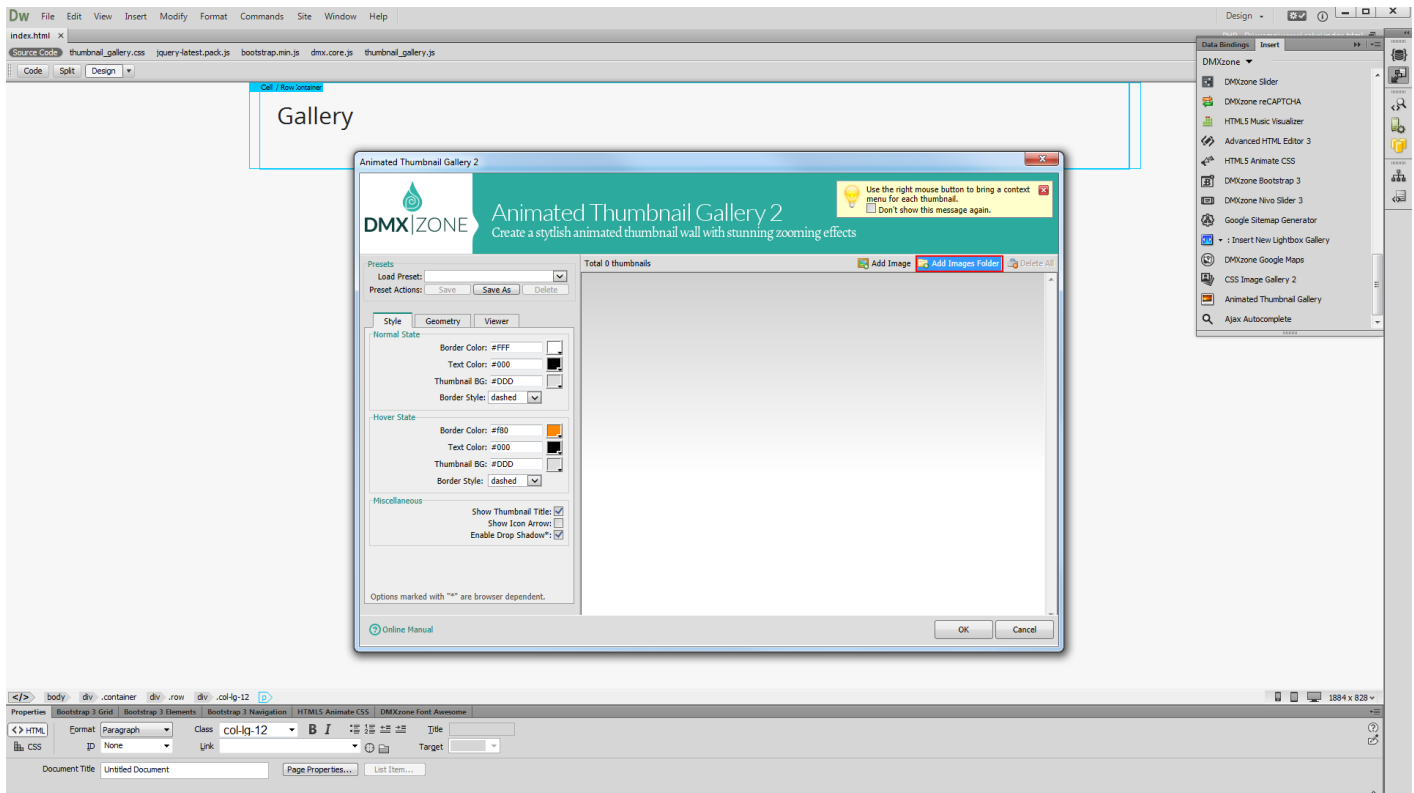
Dw File Edit View Insert Modify Format Commands Site Window Help

Design

index.html ×

Source Code thumbnail_gallery.css jquery-latest.pack.js bootstrap.min.js dmx.core.js thumbnail_gallery.js

Code Split Design

Cell / Row Container

Gallery

Data Bindings Insert

DMXzone

DMXzone Slider
DMXzone reCAPTCHA
HTML5 Music Visualizer
Advanced HTML Editor 3
HTML5 Animate CSS
DMXzone Bootstrap 3
DMXzone Nivo Slider 3
Google Sitemap Generator
Insert New Lightbox Gallery
DMXzone Google Maps
CSS Image Gallery 2
Animated Thumbnail Gallery
Ajax Autocomplete

Animated Thumbnail Gallery 2

DMX|ZONE

Animated Thumbnail Gallery 2
Create a stytlish animated thumbnail wall with stunning zooming effects

Use the right mouse button to bring a context menu for each thumbnail.
Don't show this message again.

Presets
Load Preset:
Preset Actions: Save Save As Delete

Style Geometry Viewer

Normal State
Border Color: #FFF
Text Color: #000
Thumbnail BG: #DDD
Border Style: dashed

Hover State
Border Color: #f80
Text Color: #000
Thumbnail BG: #DDD
Border Style: dashed

Miscellaneous
Show Thumbnail Title:
Show Icon Arrow:
Enable Drop Shadow*:

Options marked with "*" are browser dependent.

Total 0 thumbnails

Add Image Add Images Folder Delete All

Online Manual

OK Cancel

body div .container div .row div .col-lg-12 p

1884 x 828

Properties Bootstrap 3 Grid Bootstrap 3 Elements Bootstrap 3 Navigation HTML5 Animate CSS DMXzone Font Awesome

HTML Format Paragraph Class col-lg-12 B I Title
CSS ID None Link Target

Document Title Untitled Document Page Properties... List Item...